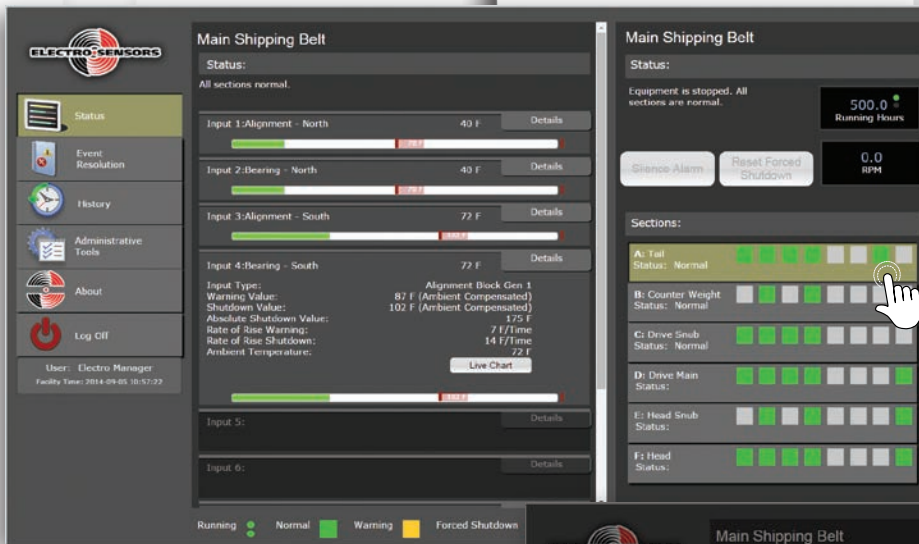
ELECTRO-SENSORS

Status

Event Resolution

History

Administrative Tools

About

Log Off

User: Electro Manager
Facility Time: 2014-09-05 10:57:22

Main Shipping Belt

Status:

All sections normal.

Input 1:Alignment - North 40 F Details

78 F

Input 2:Bearing - North 40 F Details

78 F

Input 3:Alignment - South 72 F Details

102 F

Input 4:Bearing - South 72 F Details

| | |
|---|---|
| Input Type: | Alignment Block Gen 1 |
| Warning Value: | 87 F (Ambient Compensated) |
| Shutdown Value: | 102 F (Ambient Compensated) |
| Absolute Shutdown Value: | 175 F |
| Rate of Rise Warning: | 7 F/Time |
| Rate of Rise Shutdown: | 14 F/Time |
| Ambient Temperature: | 72 F |

Live Chart

102 F

Input 5: Details

Input 6: Details

Running Normal Warning Forced Shutdown

Main Shipping Belt

Status:

Equipment is stopped. All sections are normal.

500.0
Running Hours

Silence Alarm

Reset Forced Shutdown

0.0
RPM

Sections:

A: Tail
Status: Normal

B: Counter Weight
Status: Normal

C: Drive Snub
Status: Normal

D: Drive Main
Status:

E: Head Snub
Status:

F: Head
Status:

Main Shipping Belt